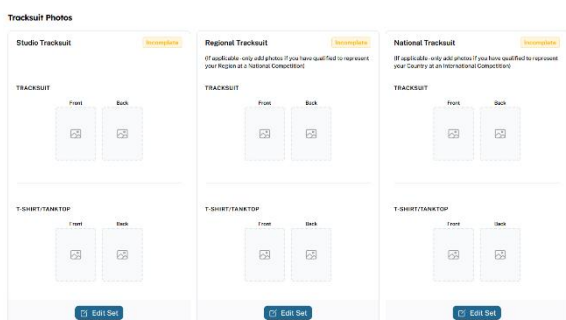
Tracksuit Photos

Studio Tracksuit

Incomplete

TRACKSUIT

Front

Back

T-SHIRT/TANKTOP

Front

Back

Edit Set

Regional Tracksuit

Incomplete

(If applicable- only add photos if you have qualified to represent your Region at a National Competition)

TRACKSUIT

Front

Back

T-SHIRT/TANKTOP

Front

Back

Edit Set

National Tracksuit

Incomplete

(If applicable- only add photos if you have qualified to represent your Country at an International Competition)

TRACKSUIT

Front

Back

T-SHIRT/TANKTOP

Front

Back

Edit Set